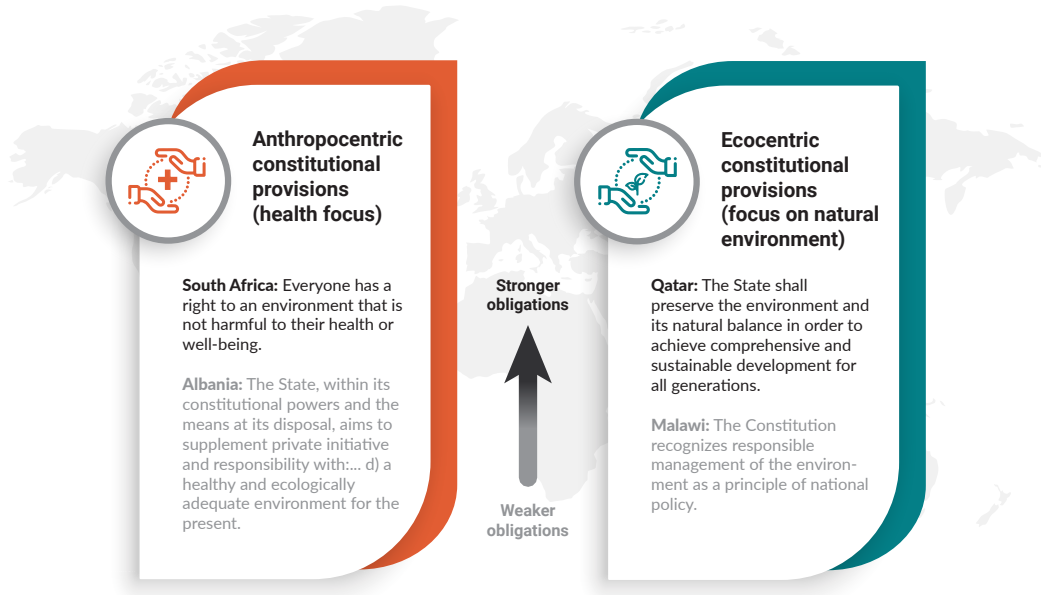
Anthropocentric constitutional provisions (health focus)

South Africa: Everyone has a right to an environment that is not harmful to their health or well-being.

Albania: The State, within its constitutional powers and the means at its disposal, aims to supplement private initiative and responsibility with:... d) a healthy and ecologically adequate environment for the present.

Stronger obligations

Weaker obligations

Ecocentric constitutional provisions (focus on natural environment)

Qatar: The State shall preserve the environment and its natural balance in order to achieve comprehensive and sustainable development for all generations.

Malawi: The Constitution recognizes responsible management of the environment as a principle of national policy.